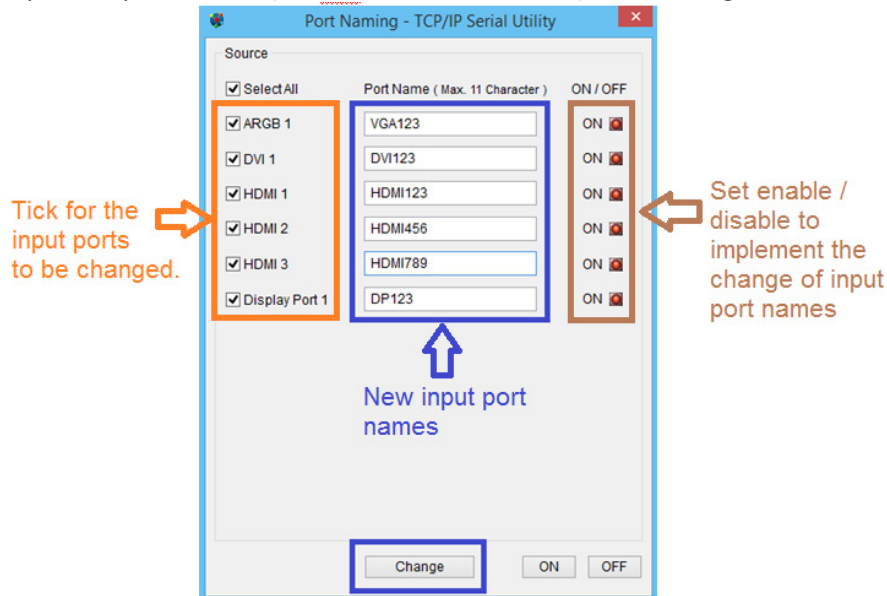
Port Naming - TCP/IP Serial Utility

Source

Select All

Port Name ( Max. 11 Character )

ON / OFF

| | | |
|---|---|---|
| ARGB 1 | VGA123 | ON |
| DVI 1 | DVI123 | ON |
| HDMI 1 | HDMI123 | ON |
| HDMI 2 | HDMI456 | ON |
| HDMI 3 | HDMI789 | ON |
| Display Port 1 | DP123 | ON |

Tick for the input ports to be changed.

Set enable / disable to implement the change of input port names

New input port names

Change

ON

OFF